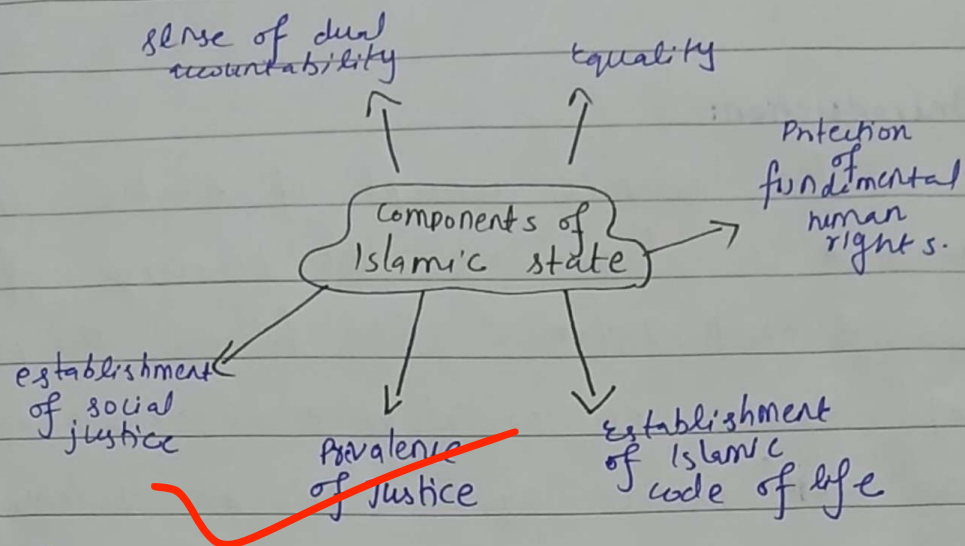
sense of dual accountability

Equality

Protection of fundmental human rights.

Components of Islamic state

establishment of social justice

Prvalence of Justice

Establishment of Islamic code of life